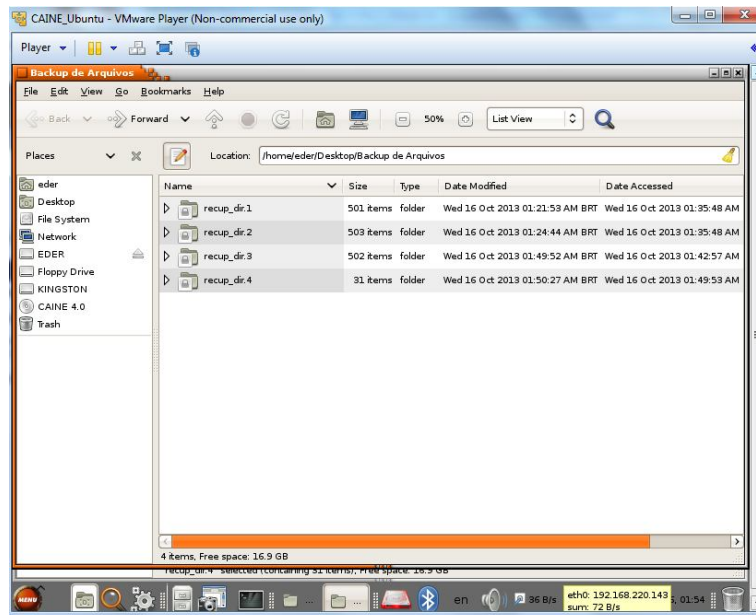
CAINE_Ubuntu - VMware Player (Non-commercial use only)

Player

Backup de Arquivos

File Edit View Go Bookmarks Help

Back Forward 50% List View

Places Location: /home/eder/Desktop/Backup de Arquivos

eder
Desktop
File System
Network
EDER
Floppy Drive
KINGSTON
CAINE 4.0
Trash

| Name | Size | Type | Date Modified | Date Accessed |
|---|---|---|---|---|
| recup_dir.1 | 501 items | folder | Wed 16 Oct 2013 01:21:53 AM BRT | Wed 16 Oct 2013 01:35:48 AM |
| recup_dir.2 | 503 items | folder | Wed 16 Oct 2013 01:24:44 AM BRT | Wed 16 Oct 2013 01:35:48 AM |
| recup_dir.3 | 502 items | folder | Wed 16 Oct 2013 01:49:52 AM BRT | Wed 16 Oct 2013 01:42:57 AM |
| recup_dir.4 | 31 items | folder | Wed 16 Oct 2013 01:50:27 AM BRT | Wed 16 Oct 2013 01:49:53 AM |

4 items, Free space: 16.9 GB

"recup_dir.4" selected (containing 31 items), Free space: 16.9 GB

MENU en 36 B/s eth0: 192.168.220.143 sum: 72 B/s 01:54